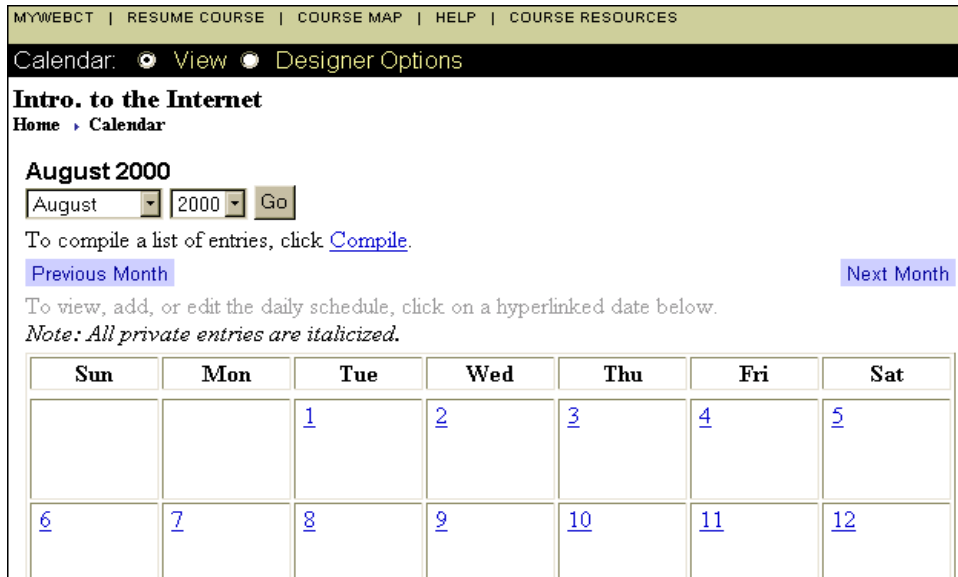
MYWEBCT | RESUME COURSE | COURSE MAP | HELP | COURSE RESOURCES

Calendar: View Designer Options

Intro. to the Internet
Home ‣ Calendar

August 2000
August 2000 Go

To compile a list of entries, click Compile.

Previous Month Next Month

To view, add, or edit the daily schedule, click on a hyperlinked date below.
*Note: All private entries are italicized.*

| Sun | Mon | Tue | Wed | Thu | Fri | Sat |
|---|---|---|---|---|---|---|
| | | 1 | 2 | 3 | 4 | 5 |
| 6 | 7 | 8 | 9 | 10 | 11 | 12 |